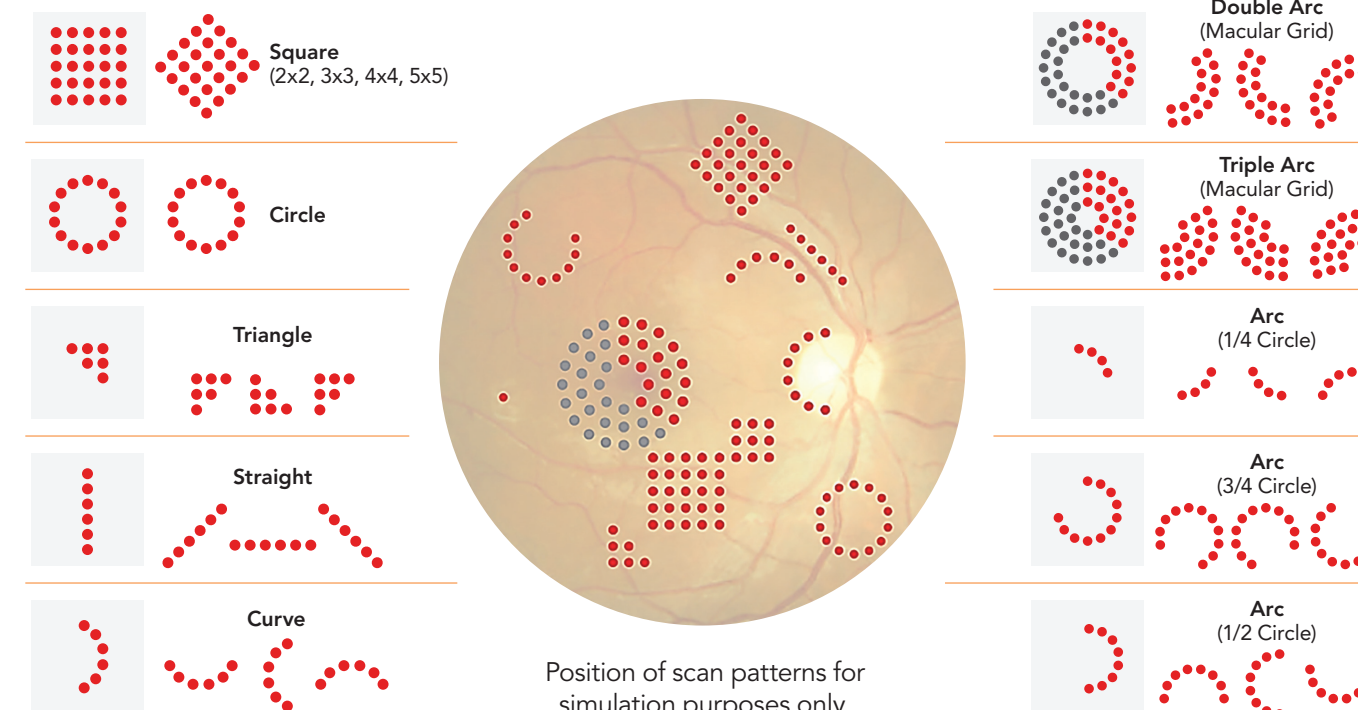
Square
(2x2, 3x3, 4x4, 5x5)

Circle

Triangle

Straight

Curve

Double Arc
(Macular Grid)

Triple Arc
(Macular Grid)

Arc
(1/4 Circle)

Arc
(3/4 Circle)

Arc
(1/2 Circle)

Position of scan patterns for simulation purposes only